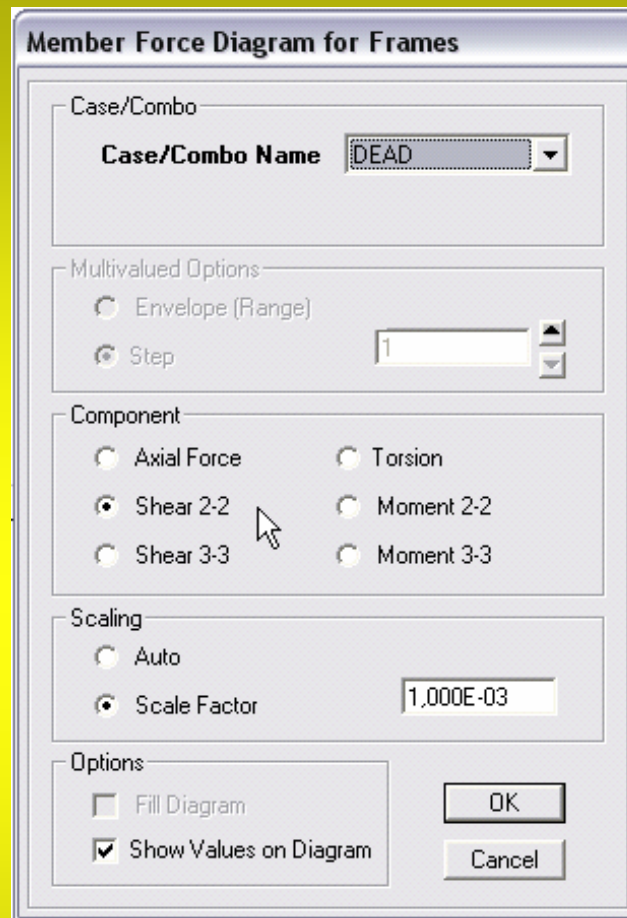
Member Force Diagram for Frames

Case/Combo

Case/Combo Name DEAD

Multivalued Options

Envelope (Range)

Step 1

Component

Axial Force

Torsion

Shear 2-2

Moment 2-2

Shear 3-3

Moment 3-3

Scaling

Auto

Scale Factor 1,000E-03

Options

Fill Diagram

Show Values on Diagram

OK

Cancel